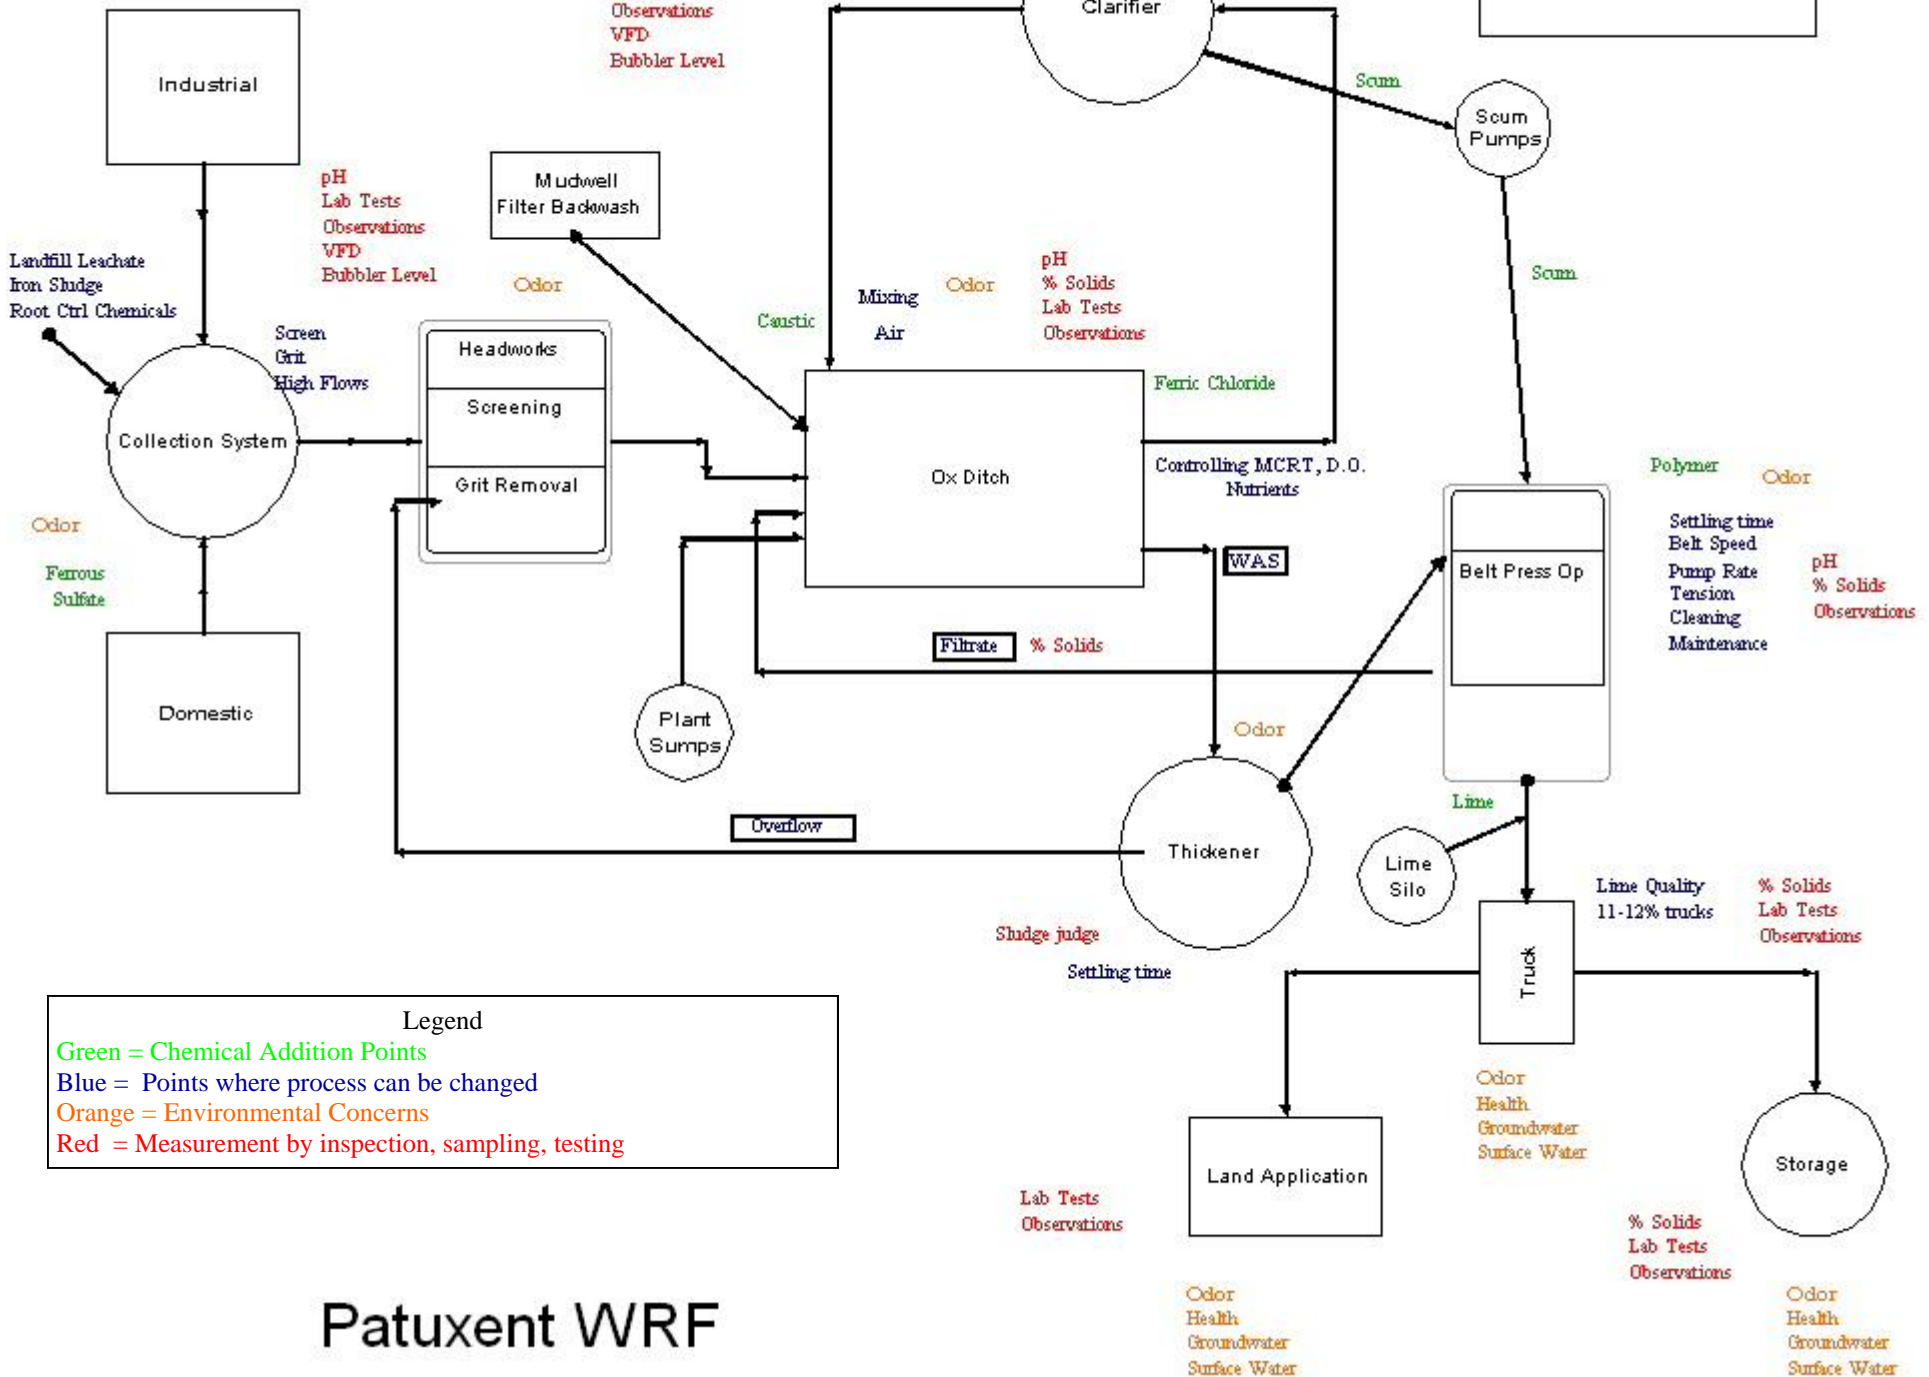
Observations
VFD
Bubbler Level

Clarifier

Industrial

pH
Lab Tests
Observations
VFD
Bubbler Level

Mudwell
Filter Backwash

Scum

Scum
Pumps

Scum

Landfill Leachate
Iron Sludge
Root Ctrl Chemicals

Odor

Caustic

Mixing
Air

Odor

pH
% Solids
Lab Tests
Observations

Screen
Grit
High Flows

Headworks
Screening
Grit Removal

Collection System

Ox Ditch

Ferric Chloride

Controlling MCRT, D.O.
Nutrients

Polymer

Odor

Settling time
Belt Speed
Pump Rate
Tension
Cleaning
Maintenance

pH
% Solids
Observations

Odor

Ferrous
Sulfate

WAS

Belt Press Op

Filtrate

% Solids

Domestic

Plant
Sumps

Odor

Lime

Overflow

Thickener

Lime
Silo

Truck

Lime Quality
11-12% trucks

% Solids
Lab Tests
Observations

Sludge judge

Settling time

Legend
Green = Chemical Addition Points
Blue = Points where process can be changed
Orange = Environmental Concerns
Red = Measurement by inspection, sampling, testing

Odor
Health
Groundwater
Surface Water

Land Application

Storage

Lab Tests
Observations

% Solids
Lab Tests
Observations

Patuxent WRF

Odor
Health
Groundwater
Surface Water

Odor
Health
Groundwater
Surface Water